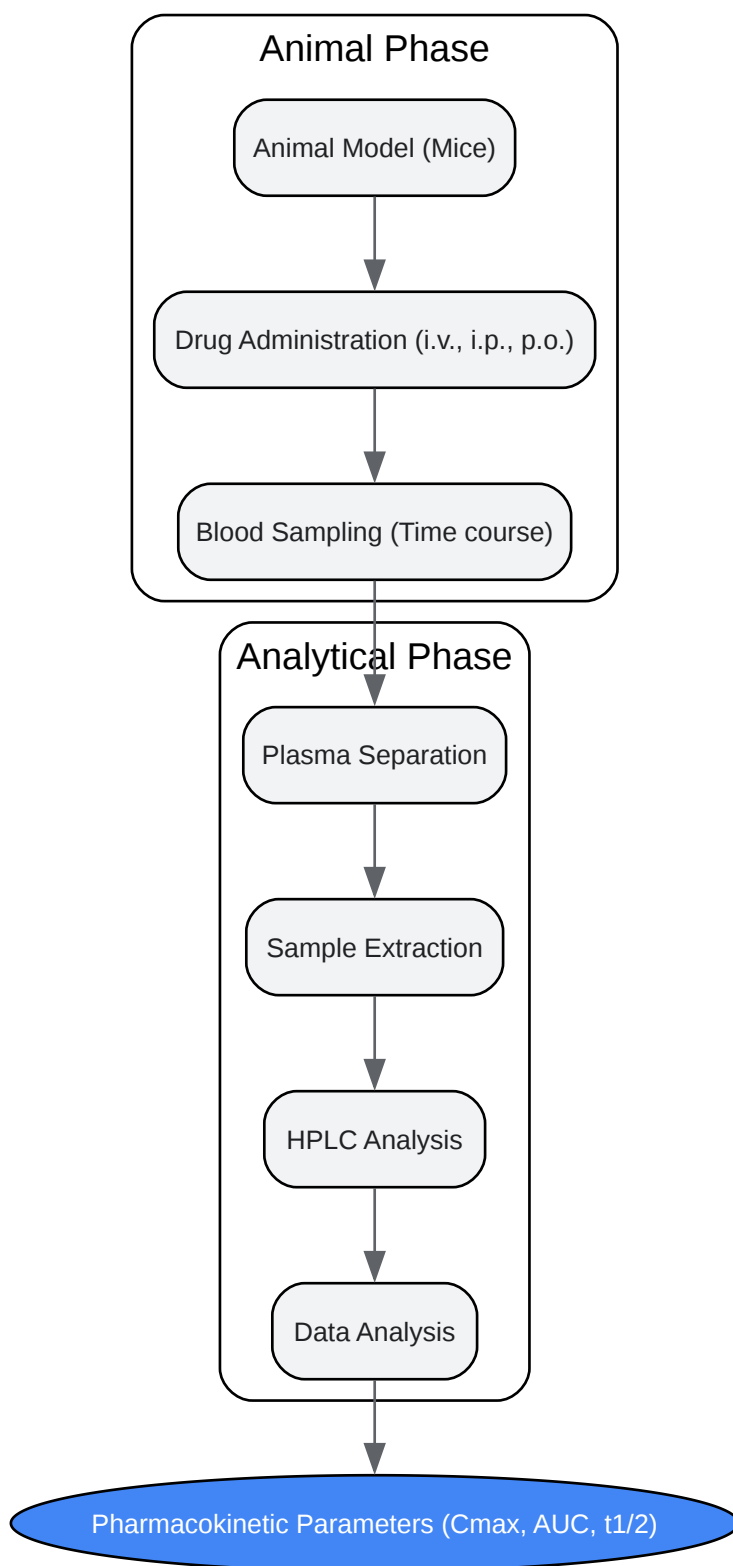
Animal Phase

Animal Model (Mice)

Drug Administration (i.v., i.p., p.o.)

Blood Sampling (Time course)

Analytical Phase

Plasma Separation

Sample Extraction

HPLC Analysis

Data Analysis

Pharmacokinetic Parameters (Cmax, AUC, t1/2)